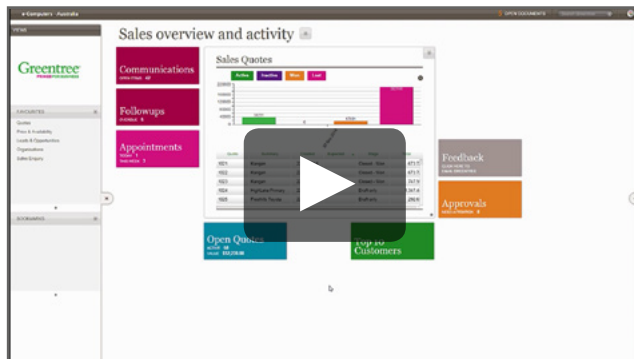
e-Computers - Australia

OPEN DOCUMENTS

VIEWS

Greentree

FAVOURITES

Quotes
Price & Availability
Leads & Opportunities
Organizations
Sales Enquiry

BOOKMARKS

Sales overview and activity

Communications
OPEN ITEMS 42

Followups
OVERDUE 5

Appointments
TODAY 1
THIS WEEK 3

Sales Quotes

Active Inactive Won Lost

20000
15000
10000
5000
0

0

| Quote | Business | Contact | Expected | Stage | Value |
|---|---|---|---|---|---|
| 1021 | Rangen | | | Closed - Won | 471.7 |
| 1022 | Rangen | | | Closed - Won | 471.7 |
| 1023 | Rangen | | | Closed - Won | 757.9 |
| 1024 | Highlander Primary | | | BioPoints | 3,047.4 |
| 1025 | Freehills Tiscote | | | BioPoints | 256.8 |

Feedback

Approvals

Open Quotes
ACTIVE 18
VALUE $32,238.08

Top 10 Customers